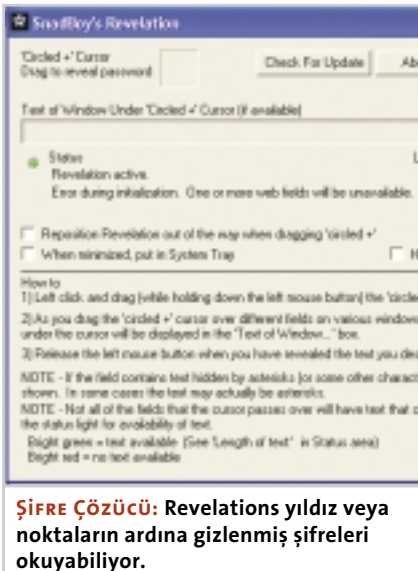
SnadBoy's Revelation

'Circled +' Cursor
Drag to reveal password

Check For Update

Ab

Text of Window Under 'Circled +' Cursor (if available)

Status
Revelation active.
Error during initialization. One or more web fields will be unavailable.

L

Reposition Revelation out of the way when dragging 'circled +'

When minimized, put in System Tray

H

How to
1) Left click and drag (while holding down the left mouse button) the 'circle

2) As you drag the 'circled +' cursor over different fields on various window under the cursor will be displayed in the "Text of Window..." box.

3) Release the left mouse button when you have revealed the text you de

NOTE - If the field contains text hidden by asterisks (or some other charact shown. In some cases the text may actually be asterisks.
NOTE - Not all of the fields that the cursor passes over will have text that c the status light for availability of text.
Bright green = text available (See 'Length of text' in Status area)
Bright red = no text available

ŞİFRE ÇÖZÜCÜ: Revelations yıldız veya noktaların ardına gizlenmiş şifreleri okuyabiliyor.